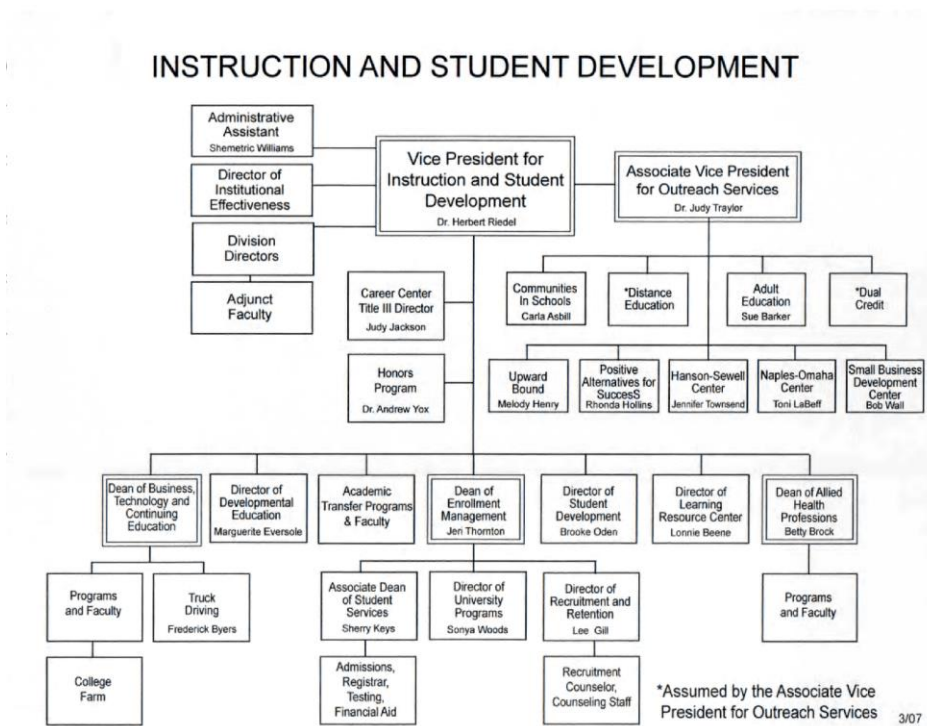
INSTRUCTION AND STUDENT DEVELOPMENT

Administrative Assistant
Shemetric Williams

Director of Institutional Effectiveness

Division Directors

Adjunct Faculty

Vice President for Instruction and Student Development
Dr. Herbert Riedel

Associate Vice President for Outreach Services
Dr. Judy Traylor

Career Center Title III Director
Judy Jackson

Honors Program
Dr. Andrew Yox

Communities In Schools
Carla Asbill

*Distance Education

Adult Education
Sue Barker

*Dual Credit

Upward Bound
Melody Henry

Positive Alternatives for SuccesS
Rhonda Hollins

Hanson-Sewell Center
Jennifer Townsend

Naples-Omaha Center
Toni LaBeff

Small Business Development Center
Bob Wall

Dean of Business, Technology and Continuing Education

Director of Developmental Education
Marguerite Eversole

Academic Transfer Programs & Faculty

Dean of Enrollment Management
Jeri Thornton

Director of Student Development
Brooke Oden

Director of Learning Resource Center
Lonnie Beene

Dean of Allied Health Professions
Betty Brock

Programs and Faculty

Truck Driving
Frederick Byers

College Farm

Associate Dean of Student Services
Sherry Keys

Admissions, Registrar, Testing, Financial Aid

Director of University Programs
Sonya Woods

Director of Recruitment and Retention
Lee Gill

Recruitment Counselor, Counseling Staff

Programs and Faculty

*Assumed by the Associate Vice President for Outreach Services

3/07